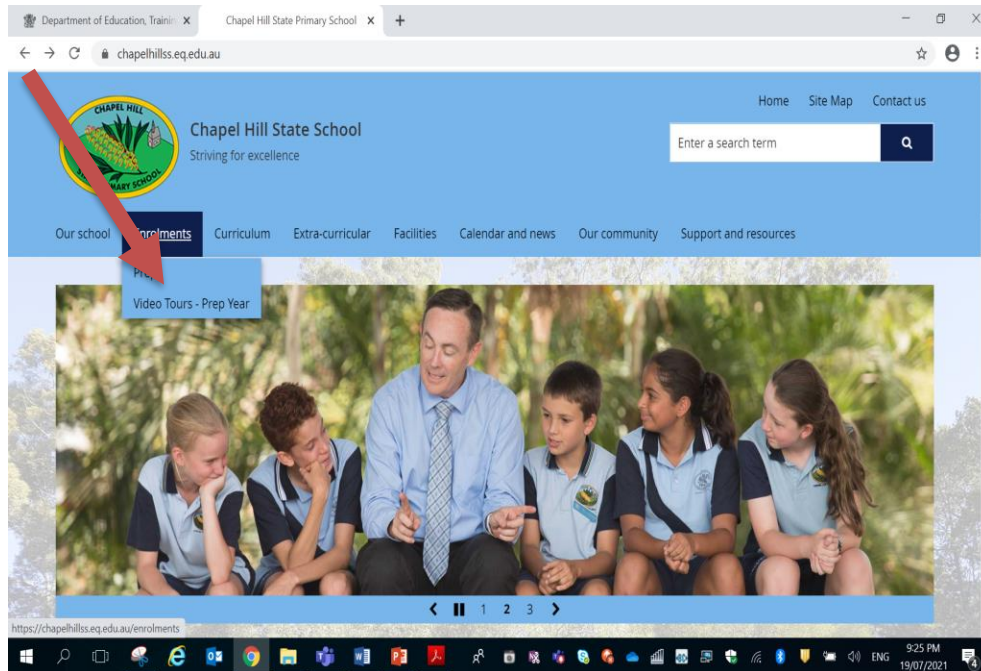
Department of Education, Trainin ×
Chapel Hill State Primary School ×
+

chapelhillss.eq.edu.au

CHAPEL HILL
MARY SCHOOL

Chapel Hill State School
Striving for excellence

Home Site Map Contact us

Enter a search term

Our school Enrolments Curriculum Extra-curricular Facilities Calendar and news Our community Support and resources

Pre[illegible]
Video Tours - Prep Year

1 2 3

https://chapelhillss.eq.edu.au/enrolments

ENG 9:25 PM 19/07/2021